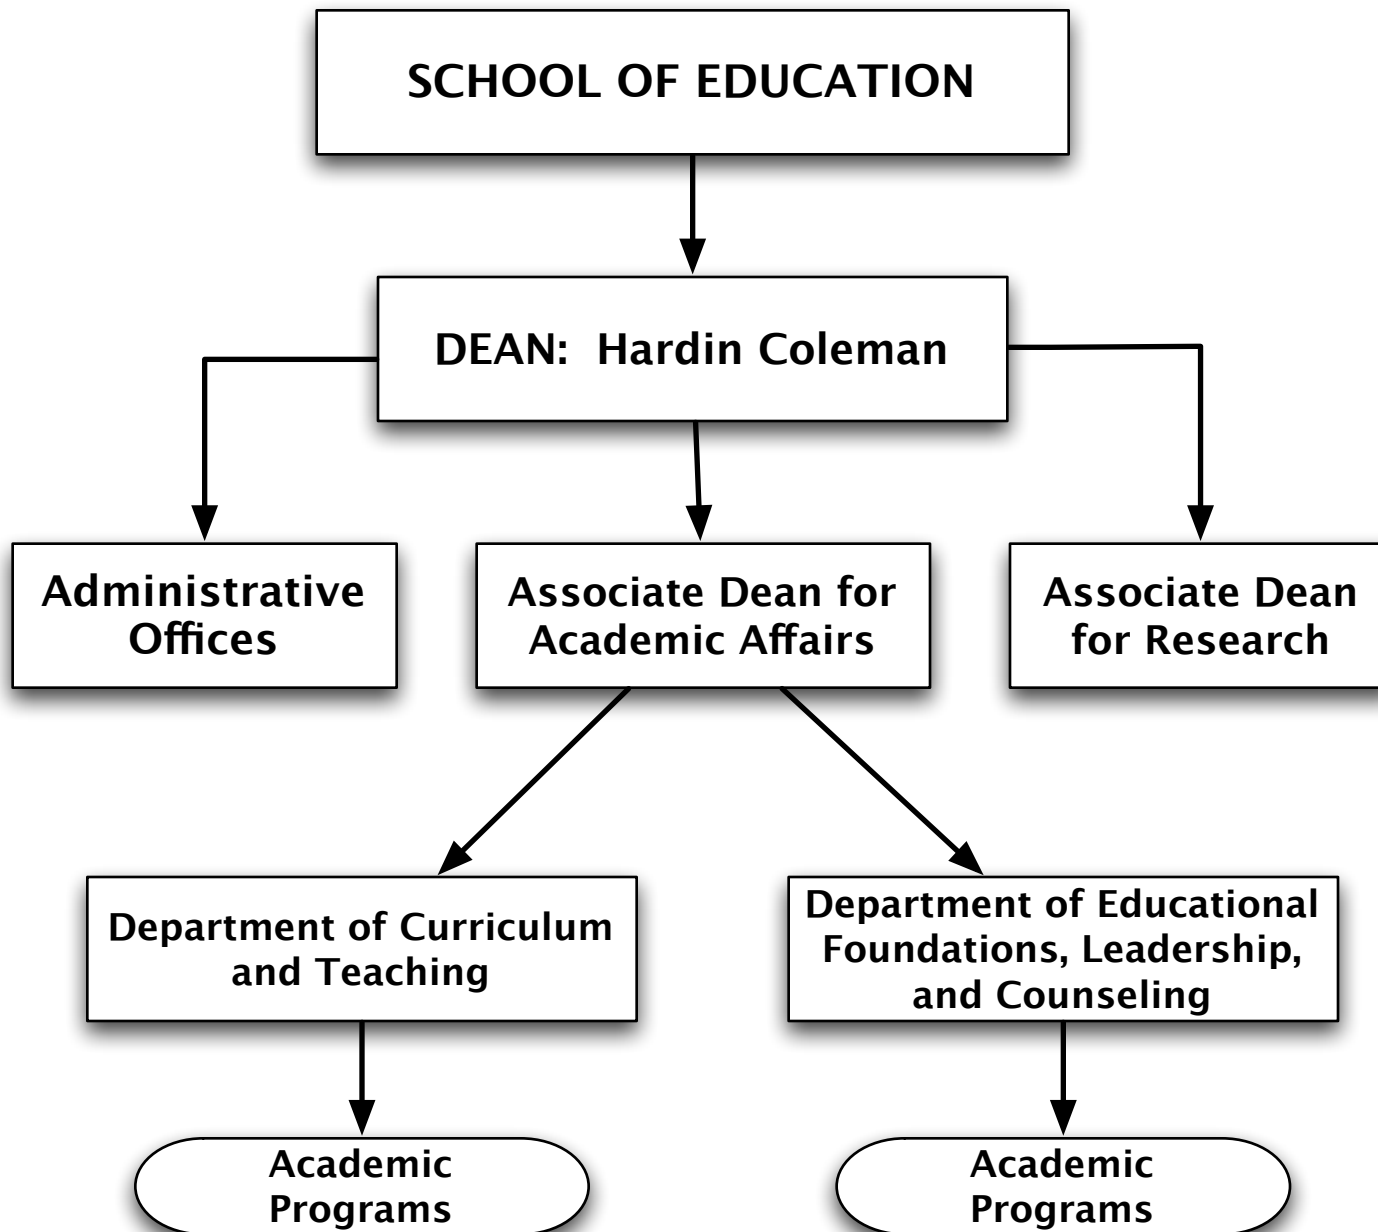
SCHOOL OF EDUCATION

DEAN: Hardin Coleman

Administrative Offices

Associate Dean for Academic Affairs

Associate Dean for Research

Department of Curriculum and Teaching

Department of Educational Foundations, Leadership, and Counseling

Academic Programs

Academic Programs